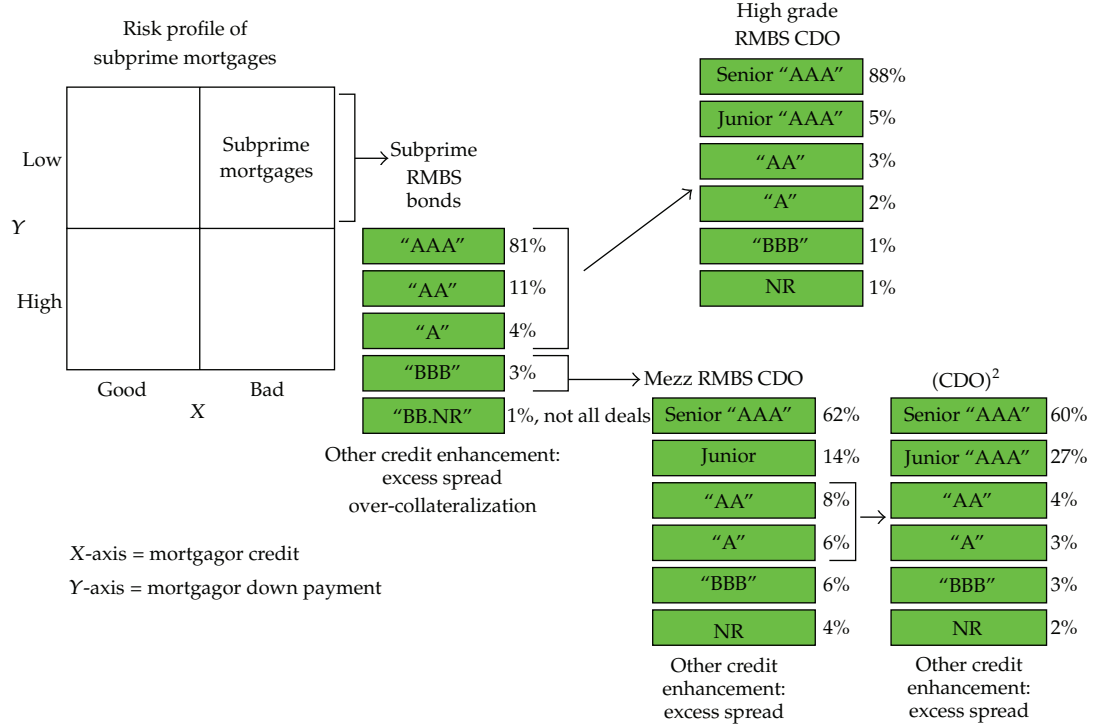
Risk profile of subprime mortgages

Low

Y

High

Subprime mortgages

Good

Bad

X

Subprime RMBS bonds

| | |
|---|---|
| "AAA" | 81% |
| "AA" | 11% |
| "A" | 4% |
| "BBB" | 3% |
| "BB.NR" | 1%, not all deals |

Other credit enhancement: excess spread over-collateralization

High grade RMBS CDO

| | |
|---|---|
| Senior "AAA" | 88% |
| Junior "AAA" | 5% |
| "AA" | 3% |
| "A" | 2% |
| "BBB" | 1% |
| NR | 1% |

Mezz RMBS CDO

| | |
|---|---|
| Senior "AAA" | 62% |
| Junior | 14% |
| "AA" | 8% |
| "A" | 6% |
| "BBB" | 6% |
| NR | 4% |

Other credit enhancement: excess spread

$(CDO)^2$

| | |
|---|---|
| Senior "AAA" | 60% |
| Junior "AAA" | 27% |
| "AA" | 4% |
| "A" | 3% |
| "BBB" | 3% |
| NR | 2% |

Other credit enhancement: excess spread

X-axis = mortgagor credit

Y-axis = mortgagor down payment